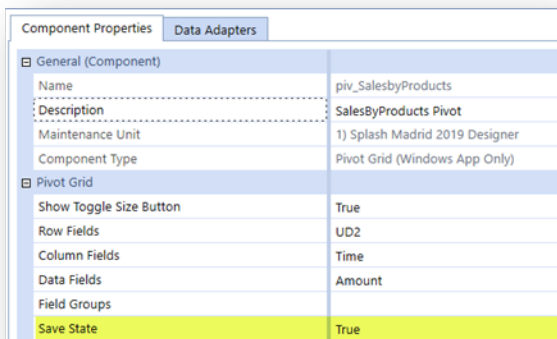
Component Properties | Data Adapters

| | |
|---|---|
| ⊟ General (Component) | |
| Name | piv_SalesbyProducts |
| Description | SalesByProducts Pivot |
| Maintenance Unit | 1) Splash Madrid 2019 Designer |
| Component Type | Pivot Grid (Windows App Only) |
| ⊟ Pivot Grid | |
| Show Toggle Size Button | True |
| Row Fields | UD2 |
| Column Fields | Time |
| Data Fields | Amount |
| Field Groups | |
| Save State | True |